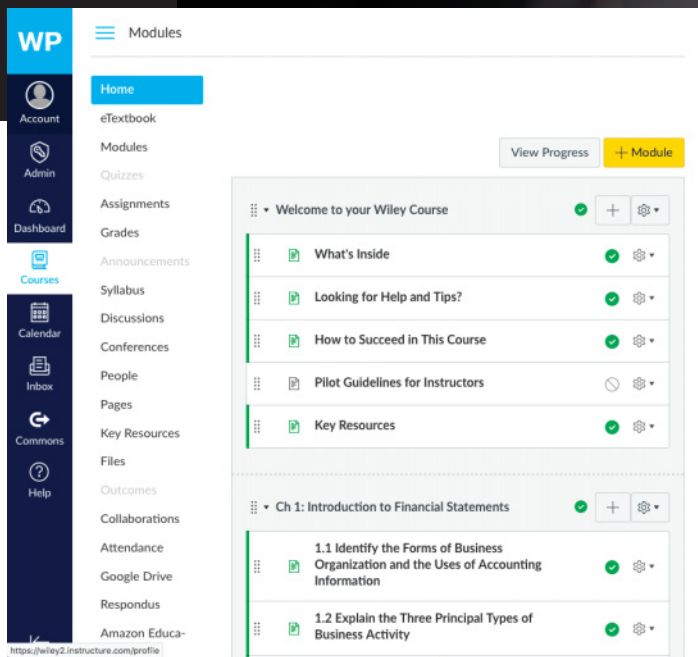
WP

Account

Admin

Dashboard

Courses

Calendar

Inbox

Commons

Help

Modules

Home
eTextbook
Modules
Quizzes
Assignments
Grades
Announcements
Syllabus
Discussions
Conferences
People
Pages
Key Resources
Files
Outcomes
Collaborations
Attendance
Google Drive
Respondus
Amazon Educa-

View Progress
+ Module

Welcome to your Wiley Course

What's Inside

Looking for Help and Tips?

How to Succeed in This Course

Pilot Guidelines for Instructors

Key Resources

Ch 1: Introduction to Financial Statements

1.1 Identify the Forms of Business Organization and the Uses of Accounting Information

1.2 Explain the Three Principal Types of Business Activity

https://wiley2.instructure.com/profile